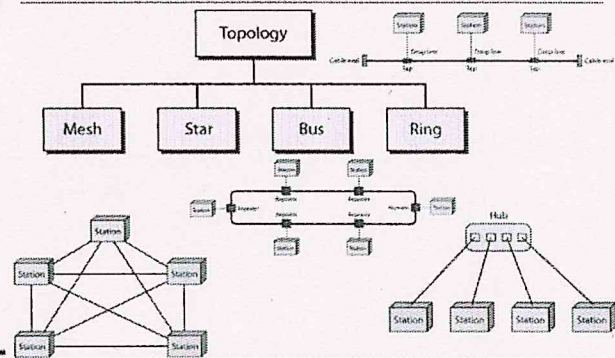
Topology

Station Station Station

Drop line Drop line Drop line

Cable end Tap Tap Tap Cable end

Mesh Star Bus Ring

Station Station

Repeater Repeater

Station Repeater Repeater Station

Repeater Repeater

Station Station

Station

Station Station

Station Station

Hub

Station Station Station Station